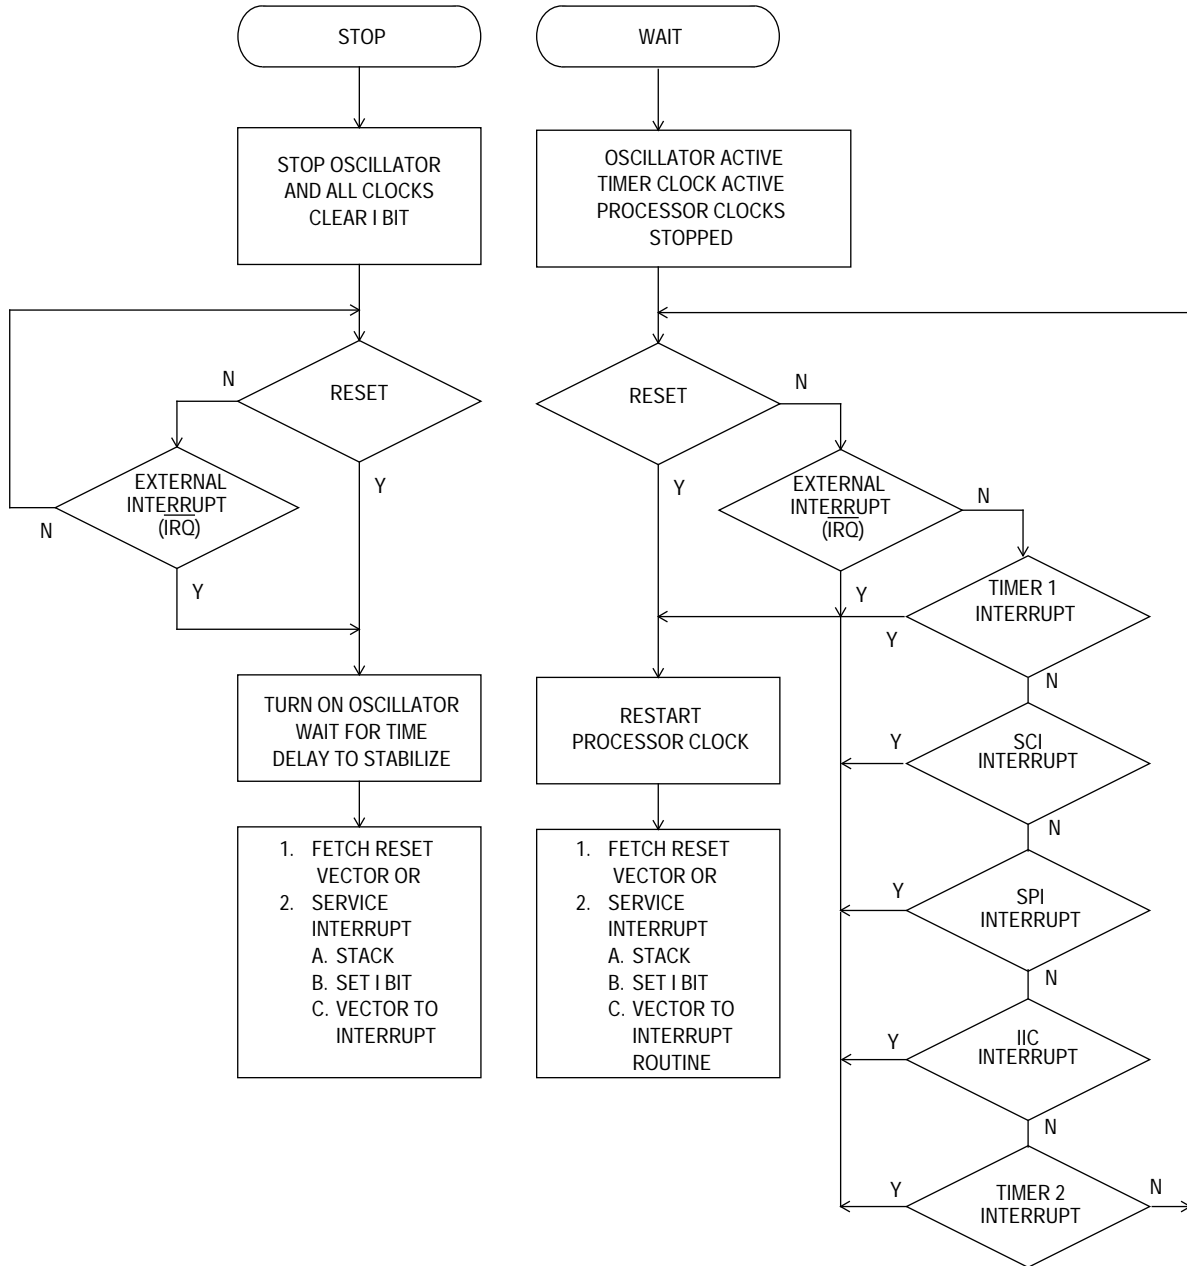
STOP

STOP OSCILLATOR AND ALL CLOCKS CLEAR I BIT

N

RESET

Y

EXTERNAL INTERRUPT (IRQ)

N

Y

TURN ON OSCILLATOR WAIT FOR TIME DELAY TO STABILIZE

1. FETCH RESET VECTOR OR
2. SERVICE INTERRUPT
A. STACK
B. SET I BIT
C. VECTOR TO INTERRUPT

WAIT

OSCILLATOR ACTIVE TIMER CLOCK ACTIVE PROCESSOR CLOCKS STOPPED

RESET

N

Y

EXTERNAL INTERRUPT (IRQ)

N

Y

TIMER 1 INTERRUPT

Y

N

RESTART PROCESSOR CLOCK

1. FETCH RESET VECTOR OR
2. SERVICE INTERRUPT
A. STACK
B. SET I BIT
C. VECTOR TO INTERRUPT ROUTINE

Y

SCI INTERRUPT

N

Y

SPI INTERRUPT

N

Y

IIC INTERRUPT

N

Y

TIMER 2 INTERRUPT

N